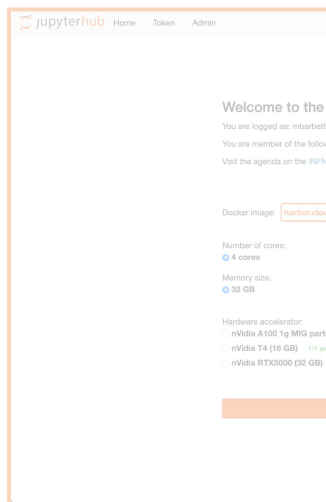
jupyterhub Home Token Admin

Welcome to the

You are logged as: mbarbett

You are member of the follo

Visit the agenda on the INFN

Docker image: harbor.clo

Number of cores:
4 cores

Memory size:
32 GB

Hardware accelerator:
nVidia A100 1g MIG part
nVidia T4 (16 GB) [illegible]
nVidia RTX5000 (32 GB)